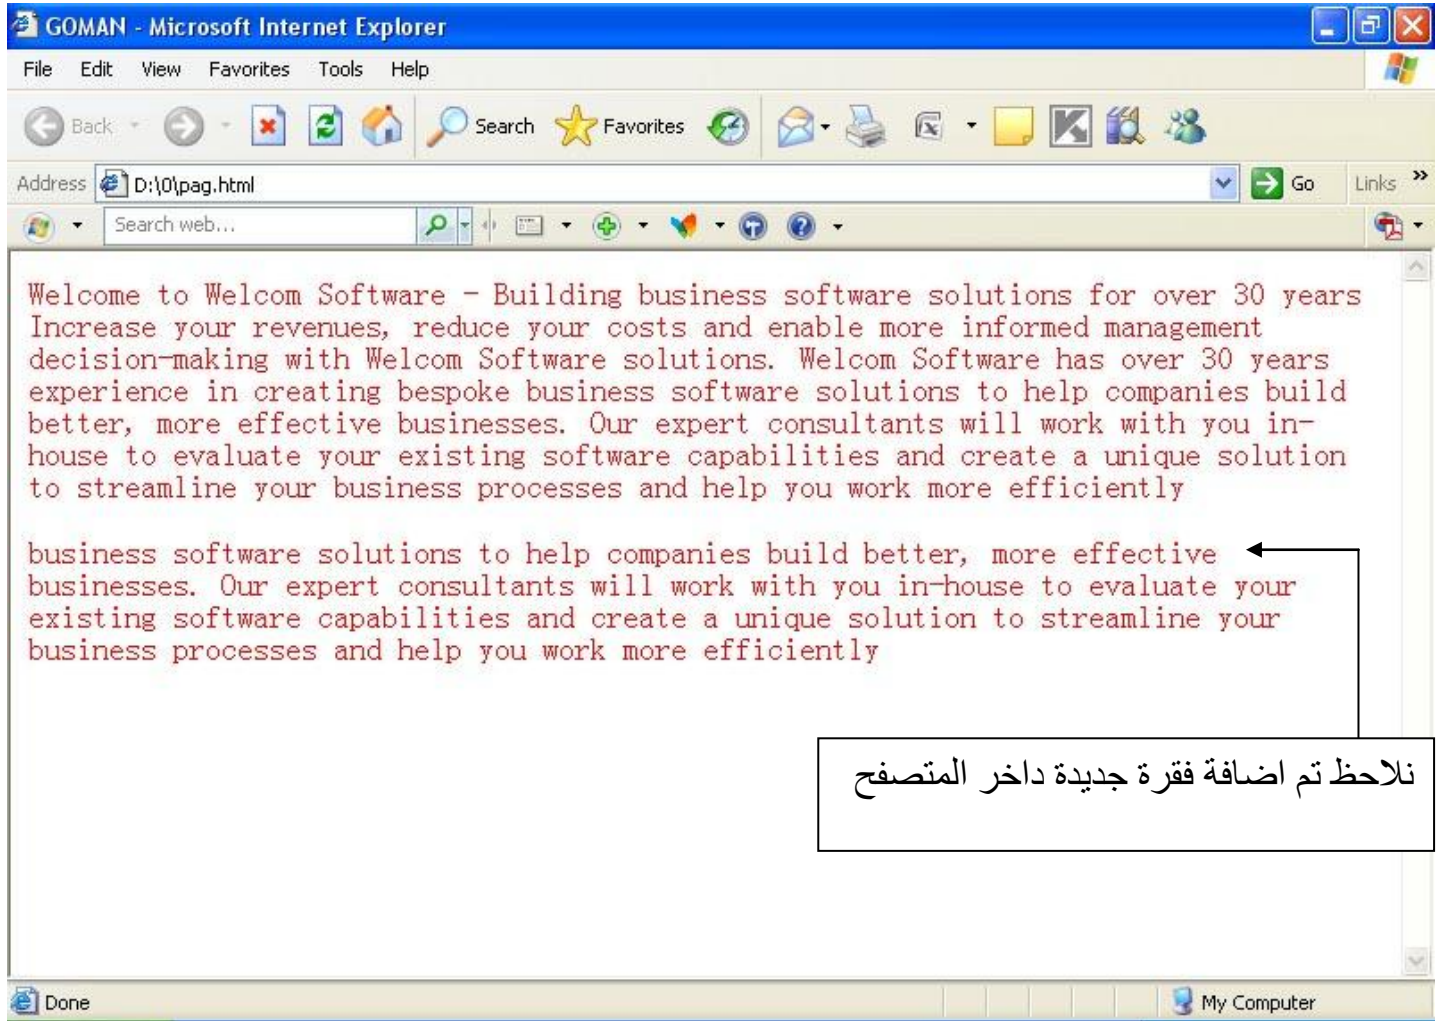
GOMAN - Microsoft Internet Explorer

File Edit View Favorites Tools Help

Back Search Favorites

Address D:\0\pag.html Go Links »

Search web...

Welcome to Welcom Software - Building business software solutions for over 30 years Increase your revenues, reduce your costs and enable more informed management decision-making with Welcom Software solutions. Welcom Software has over 30 years experience in creating bespoke business software solutions to help companies build better, more effective businesses. Our expert consultants will work with you in-house to evaluate your existing software capabilities and create a unique solution to streamline your business processes and help you work more efficiently

business software solutions to help companies build better, more effective businesses. Our expert consultants will work with you in-house to evaluate your existing software capabilities and create a unique solution to streamline your business processes and help you work more efficiently

نلاحظ تم اضافة فقرة جديدة داخر المتصفح

Done My Computer